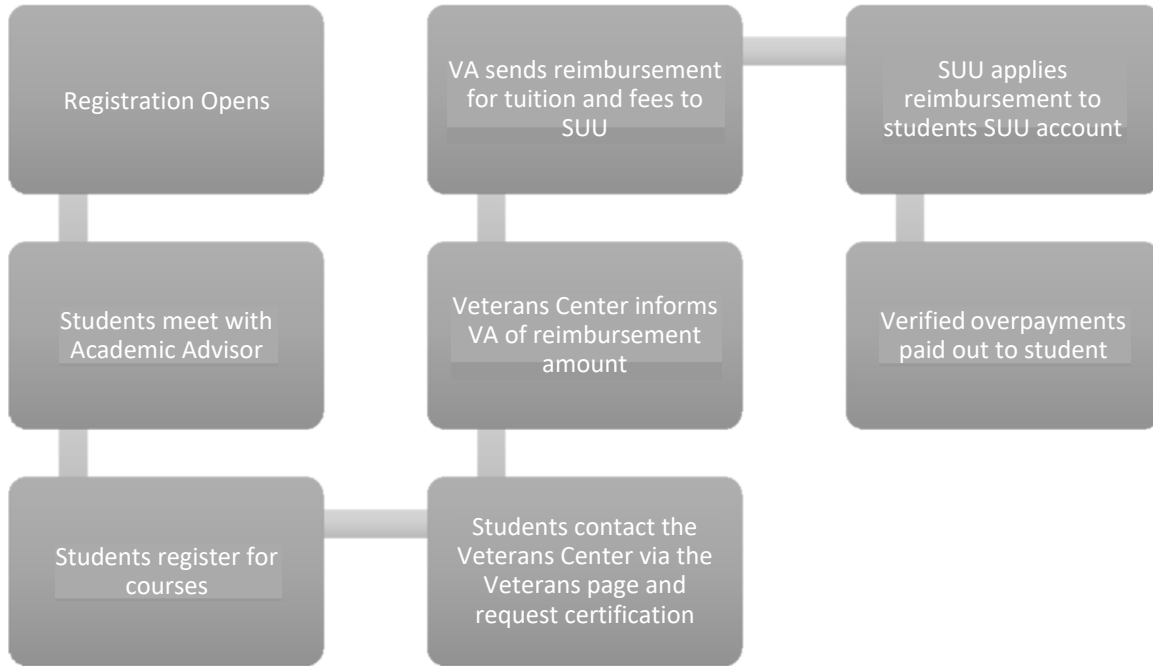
Registration Opens

Students meet with Academic Advisor

Students register for courses

Students contact the Veterans Center via the Veterans page and request certification

Veterans Center informs VA of reimbursement amount

VA sends reimbursement for tuition and fees to SUU

SUU applies reimbursement to students SUU account

Verified overpayments paid out to student